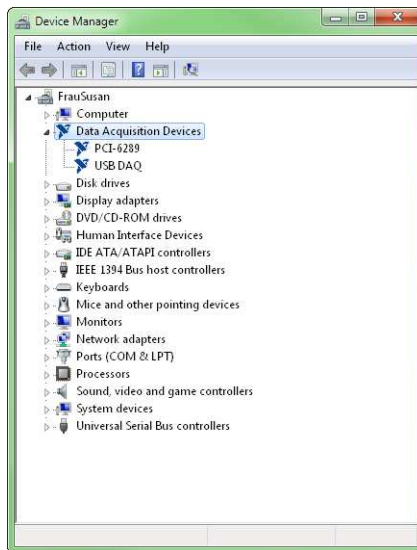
Device Manager

File Action View Help

FrauSusan
Computer
Data Acquisition Devices
PCI-6289
USB DAQ
Disk drives
Display adapters
DVD/CD-ROM drives
Human Interface Devices
IDE ATA/ATAPI controllers
IEEE 1394 Bus host controllers
Keyboards
Mice and other pointing devices
Monitors
Network adapters
Ports (COM & LPT)
Processors
Sound, video and game controllers
System devices
Universal Serial Bus controllers